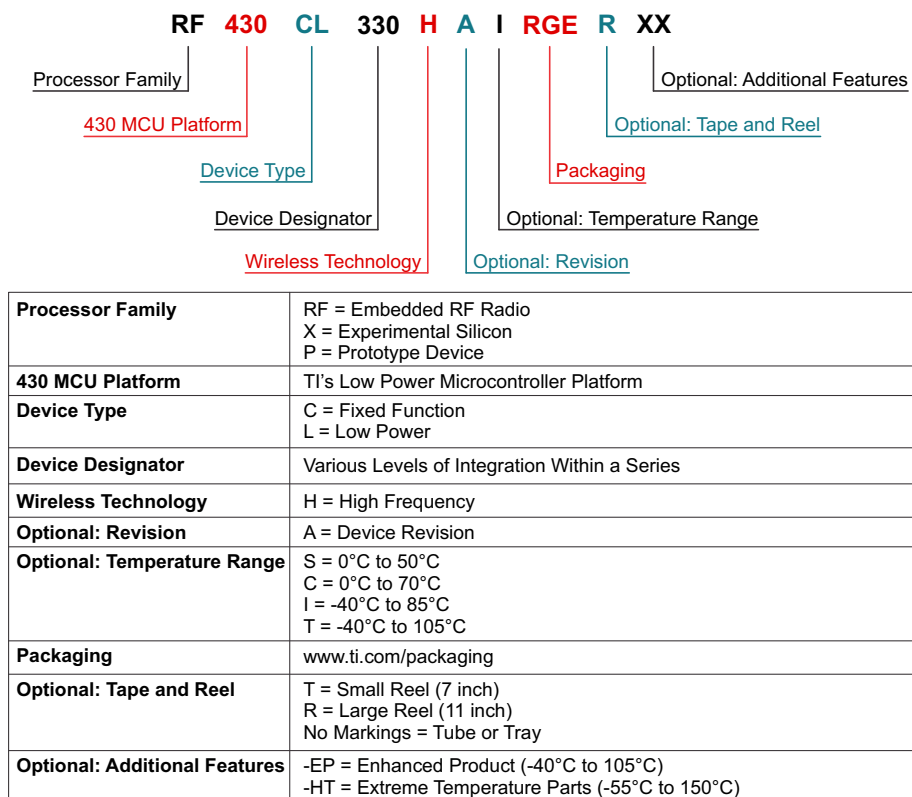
RF 430 CL 330 H A I RGE R XX

Processor Family

430 MCU Platform

Device Type

Device Designator

Wireless Technology

Optional: Additional Features

Optional: Tape and Reel

Packaging

Optional: Temperature Range

Optional: Revision

| Processor Family | RF = Embedded RF Radio<br>X = Experimental Silicon<br>P = Prototype Device |
|---|---|
| 430 MCU Platform | TI's Low Power Microcontroller Platform |
| Device Type | C = Fixed Function<br>L = Low Power |
| Device Designator | Various Levels of Integration Within a Series |
| Wireless Technology | H = High Frequency |
| Optional: Revision | A = Device Revision |
| Optional: Temperature Range | S = 0°C to 50°C<br>C = 0°C to 70°C<br>I = -40°C to 85°C<br>T = -40°C to 105°C |
| Packaging | www.ti.com/packaging |
| Optional: Tape and Reel | T = Small Reel (7 inch)<br>R = Large Reel (11 inch)<br>No Markings = Tube or Tray |
| Optional: Additional Features | -EP = Enhanced Product (-40°C to 105°C)<br>-HT = Extreme Temperature Parts (-55°C to 150°C) |